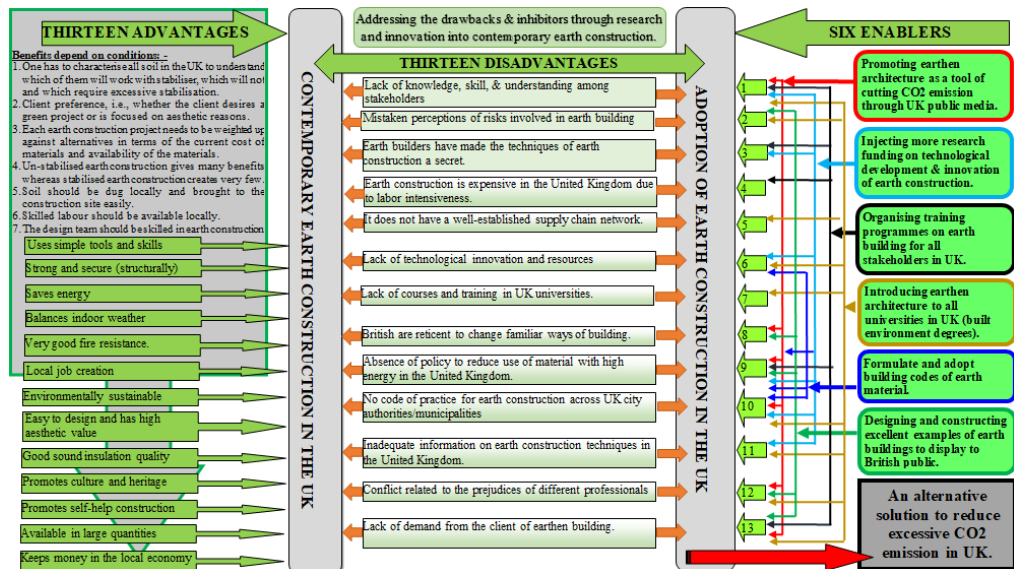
THIRTEEN ADVANTAGES

Benefits depend on conditions: -
1. One has to characterise all soil in the UK to understand which of them will work with stabiliser, which will not and which require excessive stabilisation.
2. Client preference, i.e., whether the client desires a green project or is focused on aesthetic reasons.
3. Each earth construction project needs to be weighted up against alternatives in terms of the current cost of materials and availability of the materials.
4. Un-stabilised earth construction gives many benefits whereas stabilised earth construction creates very few.
5. Soil should be dug locally and brought to the construction site easily.
6. Skilled labour should be available locally.
7. The design team should be skilled in earth construction.

Uses simple tools and skills
Strong and secure (structurally)
Saves energy
Balances indoor weather
Very good fire resistance.
Local job creation
Environmentally sustainable
Easy to design and has high aesthetic value
Good sound insulation quality
Promotes culture and heritage
Promotes self-help construction
Available in large quantities
Keeps money in the local economy

CONTEMPORARY EARTH CONSTRUCTION IN THE UK

Addressing the drawbacks & inhibitors through research and innovation into contemporary earth construction.

THIRTEEN DISADVANTAGES

Lack of knowledge, skill, & understanding among stakeholders
Mistaken perceptions of risks involved in earth building
Earth builders have made the techniques of earth construction a secret.
Earth construction is expensive in the United Kingdom due to labor intensiveness.
It does not have a well-established supply chain network.
Lack of technological innovation and resources
Lack of courses and training in UK universities.
British are reticent to change familiar ways of building.
Absence of policy to reduce use of material with high energy in the United Kingdom.
No code of practice for earth construction across UK city authorities/municipalities
Inadequate information on earth construction techniques in the United Kingdom.
Conflict related to the prejudices of different professionals
Lack of demand from the client of earthen building.

ADOPTION OF EARTH CONSTRUCTION IN THE UK

1
2
3
4
5
6
7
8
9
10
11
12
13

SIX ENABLERS

Promoting earthen architecture as a tool of cutting CO2 emission through UK public media.
Injecting more research funding on technological development & innovation of earth construction.
Organising training programmes on earth building for all stakeholders in UK.
Introducing earthen architecture to all universities in UK (built environment degrees).
Formulate and adopt building codes of earth material.
Designing and constructing excellent examples of earth buildings to display to British public.

An alternative solution to reduce excessive CO2 emission in UK.